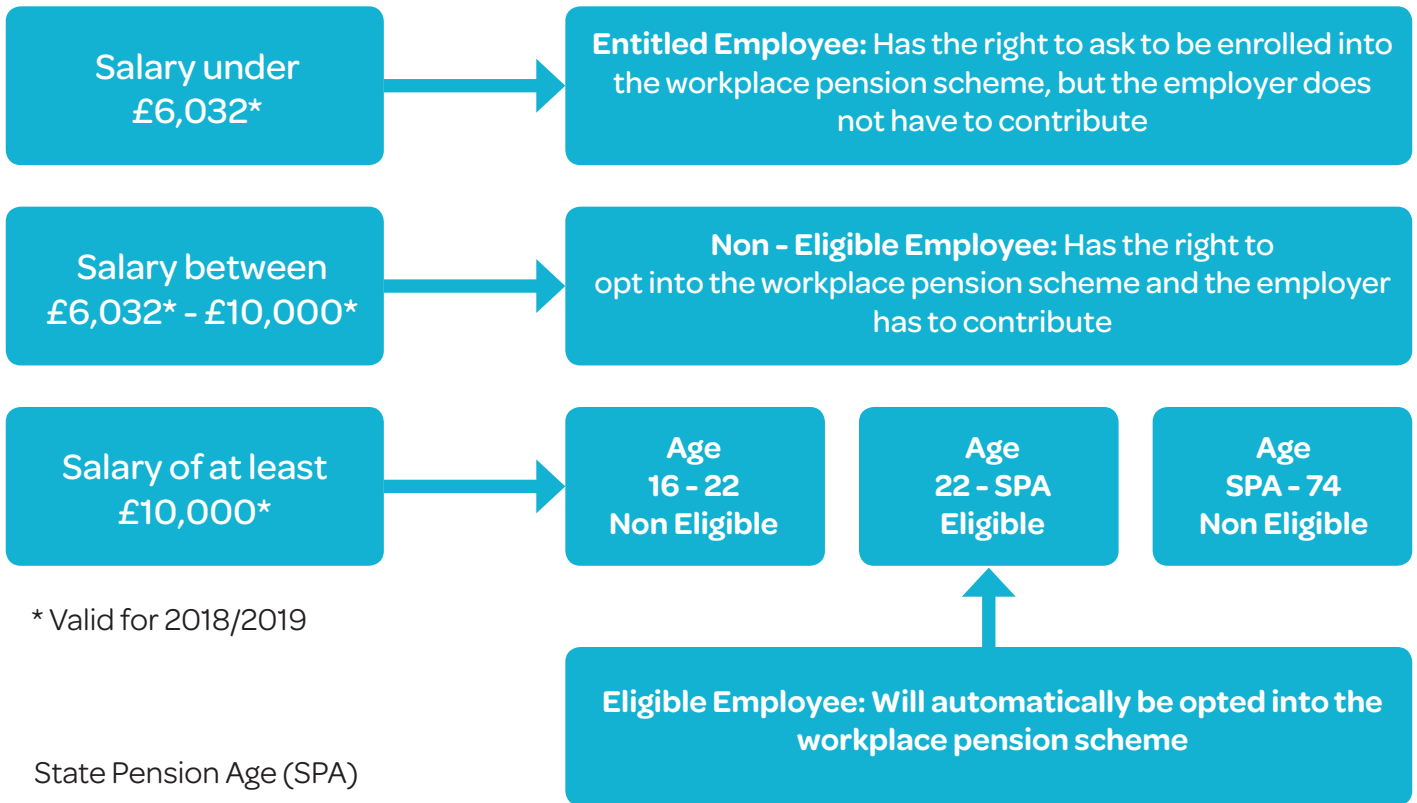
Salary under £6,032*

Entitled Employee: Has the right to ask to be enrolled into the workplace pension scheme, but the employer does not have to contribute

Salary between £6,032* - £10,000*

Non - Eligible Employee: Has the right to opt into the workplace pension scheme and the employer has to contribute

Salary of at least £10,000*

Age 16 - 22 Non Eligible

Age 22 - SPA Eligible

Age SPA - 74 Non Eligible

* Valid for 2018/2019

Eligible Employee: Will automatically be opted into the workplace pension scheme

State Pension Age (SPA)